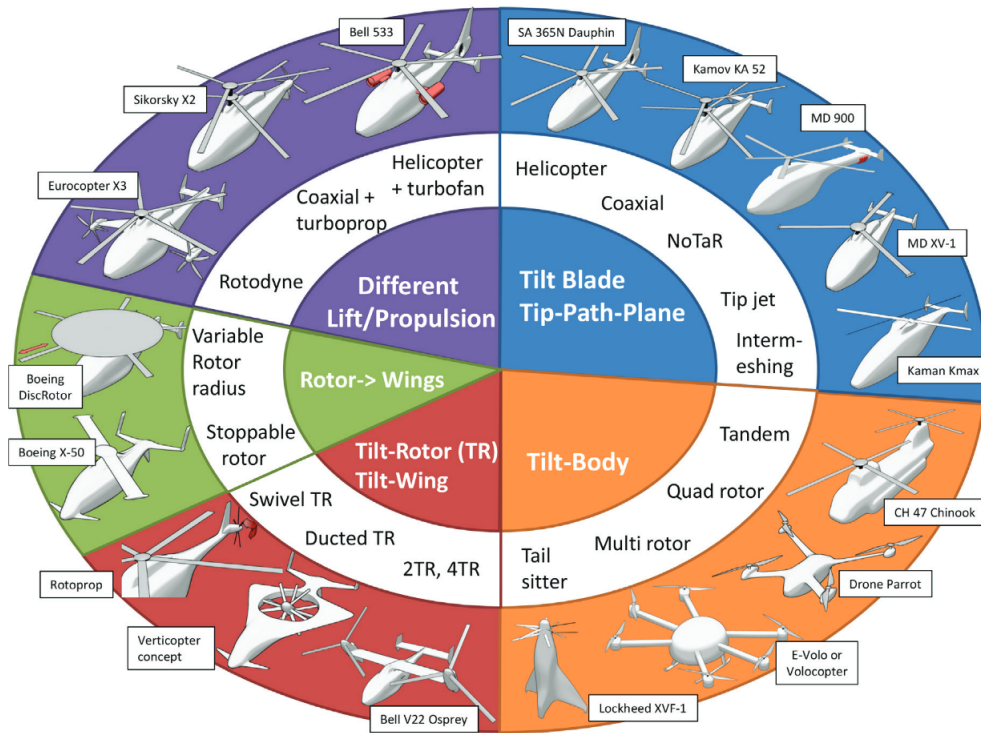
Bell 533

Sikorsky X2

Eurocopter X3

Helicopter + turbofan

Coaxial + turboprop

Rotodyne

Different Lift/Propulsion

SA 365N Dauphin

Kamov KA 52

MD 900

MD XV-1

Kaman Kmax

Helicopter

Coaxial

NoTaR

Tip jet

Intermeshing

Tilt Blade Tip-Path-Plane

Boeing DiscRotor

Boeing X-50

Variable Rotor radius

Stoppable rotor

Rotor-> Wings

Tilt-Rotor (TR) Tilt-Wing

Tilt-Body

Tandem

Quad rotor

Multi rotor

Tail sitter

CH 47 Chinook

Drone Parrot

E-Volo or Volocopter

Lockheed XVF-1

Swivel TR

Ducted TR

2TR, 4TR

Rotoprop

Verticopter concept

Bell V22 Osprey